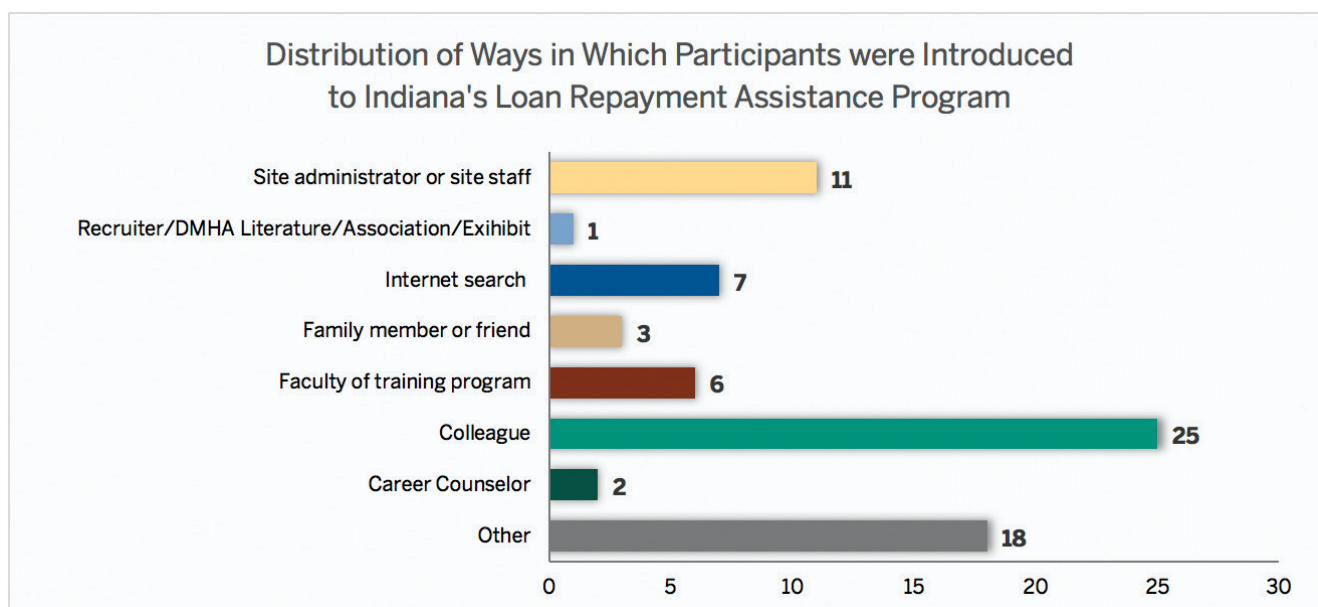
Distribution of Ways in Which Participants were Introduced to Indiana's Loan Repayment Assistance Program

Site administrator or site staff 11
Recruiter/DMHA Literature/Association/Exihibit 1
Internet search 7
Family member or friend 3
Faculty of training program 6
Colleague 25
Career Counselor 2
Other 18

0 5 10 15 20 25 30